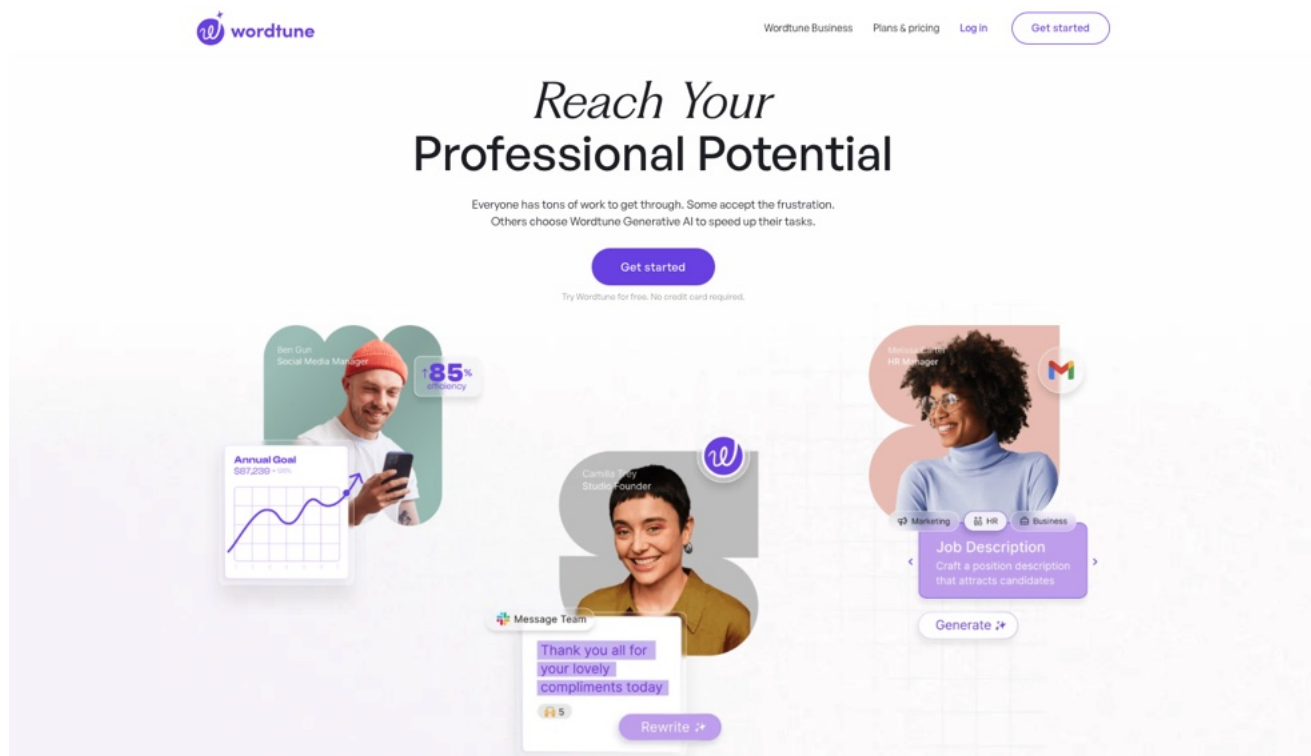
wordtune

Wordtune Business Plans & pricing Log in Get started

Reach Your Professional Potential

Everyone has tons of work to get through. Some accept the frustration. Others choose Wordtune Generative AI to speed up their tasks.

Get started

Try Wordtune for free. No credit card required.

Ben Gun
Social Media Manager

↑85%
efficiency

Annual Goal
$87,239 • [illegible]

Camilla Troy
Studio Founder

Melissa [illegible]
HR Manager

Marketing HR Business

Job Description
Craft a position description that attracts candidates

Generate

Message Team

Thank you all for your lovely compliments today

5

Rewrite